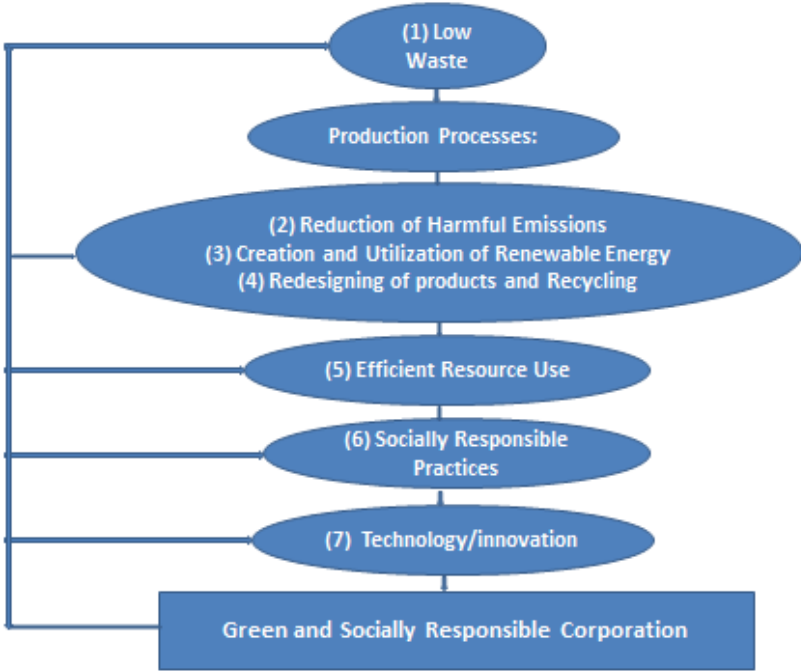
(1) Low Waste

Production Processes:

(2) Reduction of Harmful Emissions
(3) Creation and Utilization of Renewable Energy
(4) Redesigning of products and Recycling

(5) Efficient Resource Use

(6) Socially Responsible Practices

(7) Technology/innovation

Green and Socially Responsible Corporation